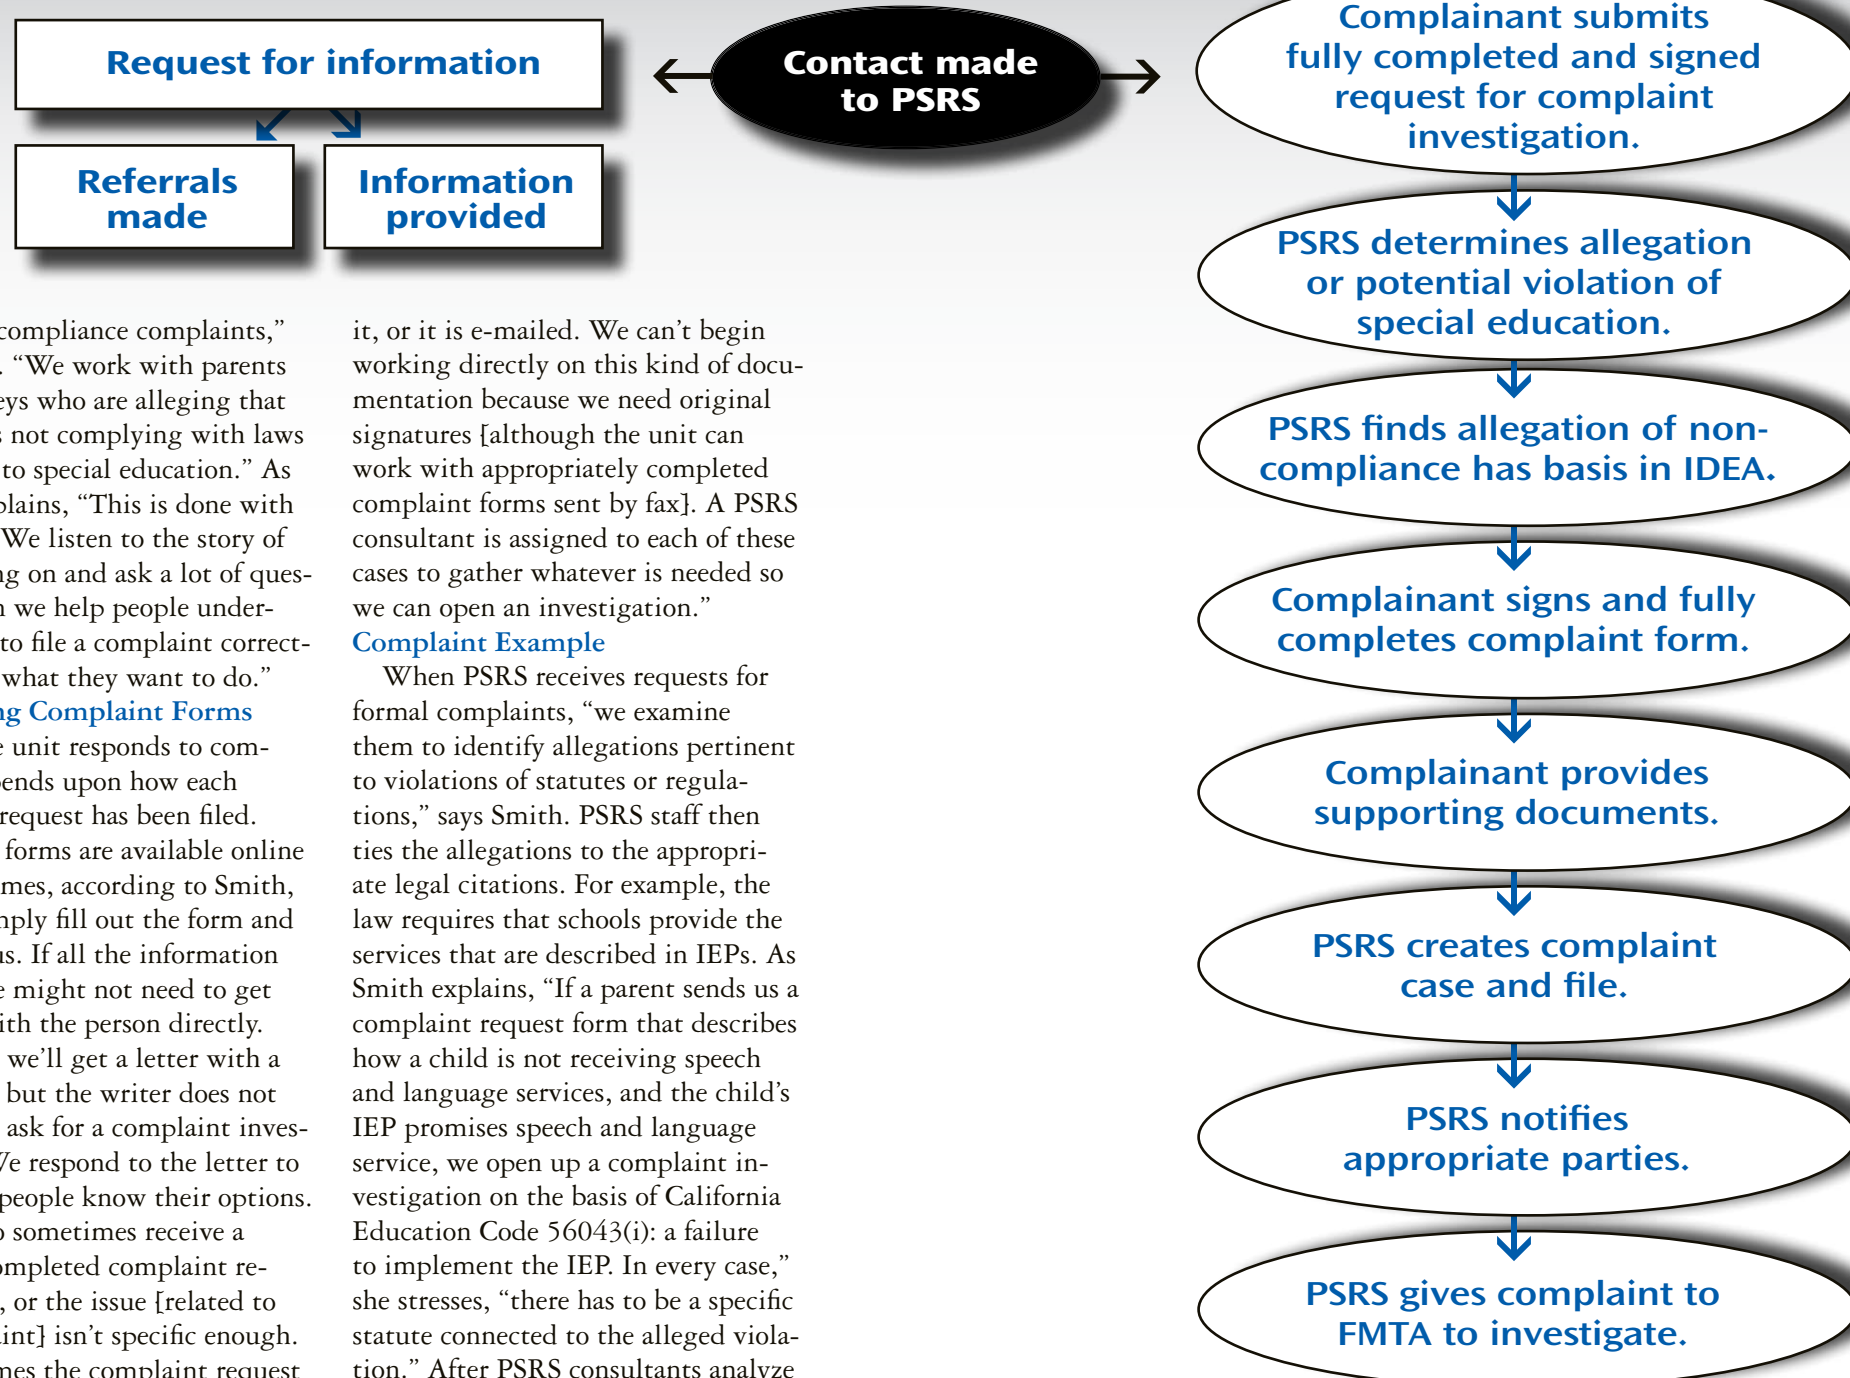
Request for information

Referrals made

Information provided

Contact made to PSRS

Complainant submits fully completed and signed request for complaint investigation.

PSRS determines allegation or potential violation of special education.

PSRS finds allegation of noncompliance has basis in IDEA.

Complainant signs and fully completes complaint form.

Complainant provides supporting documents.

PSRS creates complaint case and file.

PSRS notifies appropriate parties.

PSRS gives complaint to FMTA to investigate.

compliance complaints," . "We work with parents eys who are alleging that s not complying with laws to special education." As plains, "This is done with We listen to the story of ng on and ask a lot of quesn we help people underto file a complaint correctwhat they want to do."

ng Complaint Forms

e unit responds to comends upon how each request has been filed. forms are available online mes, according to Smith, mply fill out the form and us. If all the information e might not need to get ith the person directly. we'll get a letter with a but the writer does not ask for a complaint invesVe respond to the letter to people know their options. o sometimes receive a ompleted complaint re-, or the issue [related to int] isn't specific enough. nes the complaint request

it, or it is e-mailed. We can't begin working directly on this kind of documentation because we need original signatures [although the unit can work with appropriately completed complaint forms sent by fax]. A PSRS consultant is assigned to each of these cases to gather whatever is needed so we can open an investigation."

Complaint Example

When PSRS receives requests for formal complaints, "we examine them to identify allegations pertinent to violations of statutes or regulations," says Smith. PSRS staff then ties the allegations to the appropriate legal citations. For example, the law requires that schools provide the services that are described in IEPs. As Smith explains, "If a parent sends us a complaint request form that describes how a child is not receiving speech and language services, and the child's IEP promises speech and language service, we open up a complaint investigation on the basis of California Education Code 56043(i): a failure to implement the IEP. In every case," she stresses, "there has to be a specific statute connected to the alleged violation." After PSRS consultants analyze